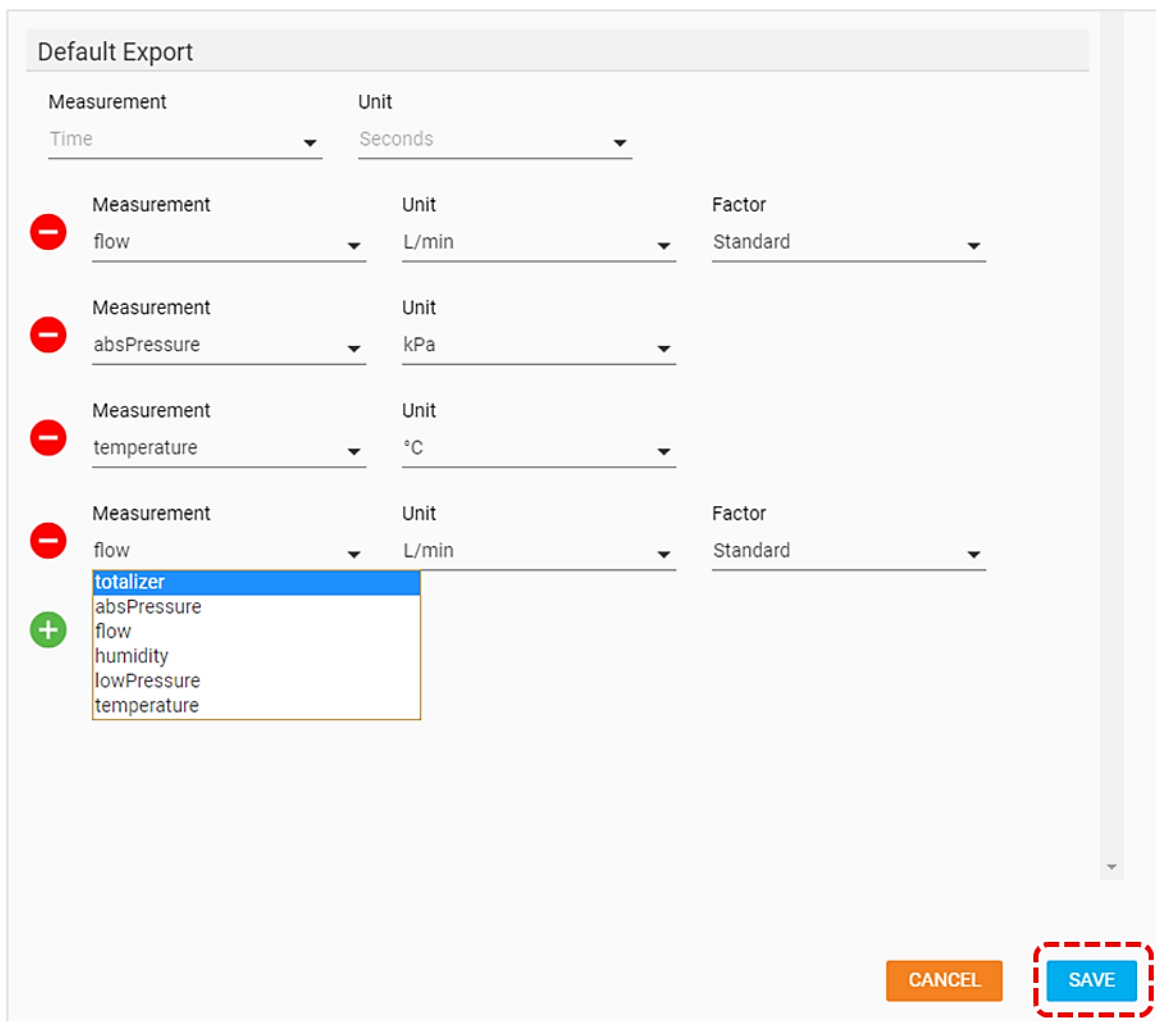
Default Export

Measurement
Time

Unit
Seconds

Measurement
flow

Unit
L/min

Factor
Standard

Measurement
absPressure

Unit
kPa

Measurement
temperature

Unit
°C

Measurement
flow

Unit
L/min

Factor
Standard

totalizer
absPressure
flow
humidity
lowPressure
temperature

CANCEL
SAVE